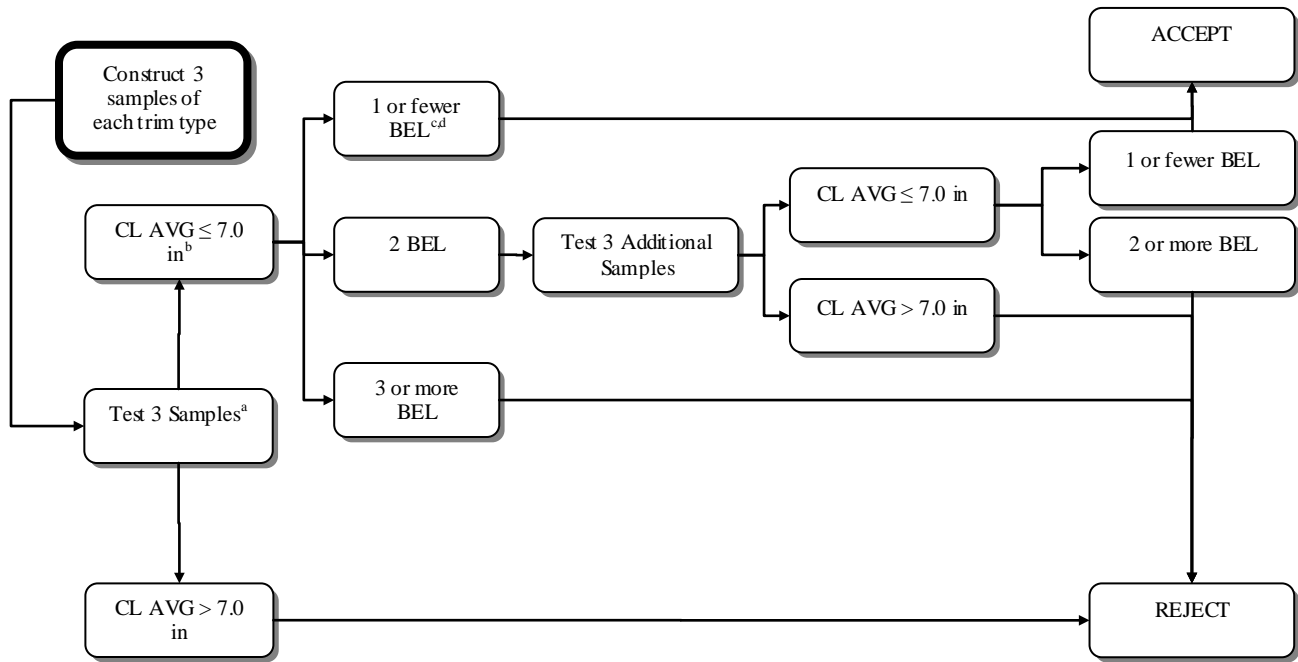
Construct 3 samples of each trim type

ACCEPT

1 or fewer BEL$^{c,d}$

1 or fewer BEL

CL AVG $\leq$ 7.0 in$^{b}$

2 BEL

Test 3 Additional Samples

CL AVG $\leq$ 7.0 in

2 or more BEL

CL AVG > 7.0 in

3 or more BEL

Test 3 Samples$^{a}$

CL AVG > 7.0 in

REJECT